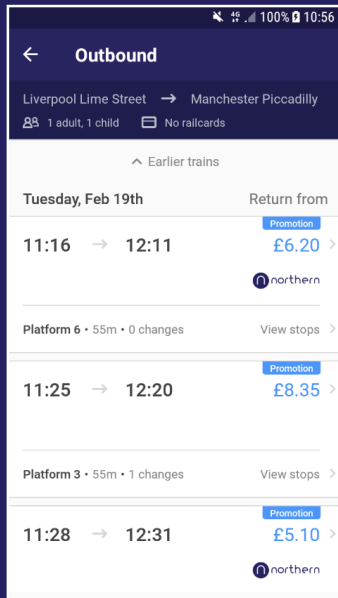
4G 100% 10:56

Outbound

Liverpool Lime Street → Manchester Piccadilly

1 adult, 1 child

No railcards

Earlier trains

Tuesday, Feb 19th

Return from

11:16 → 12:11

Promotion

£6.20

northern

Platform 6 • 55m • 0 changes

View stops

11:25 → 12:20

Promotion

£8.35

Platform 3 • 55m • 1 changes

View stops

11:28 → 12:31

Promotion

£5.10

northern